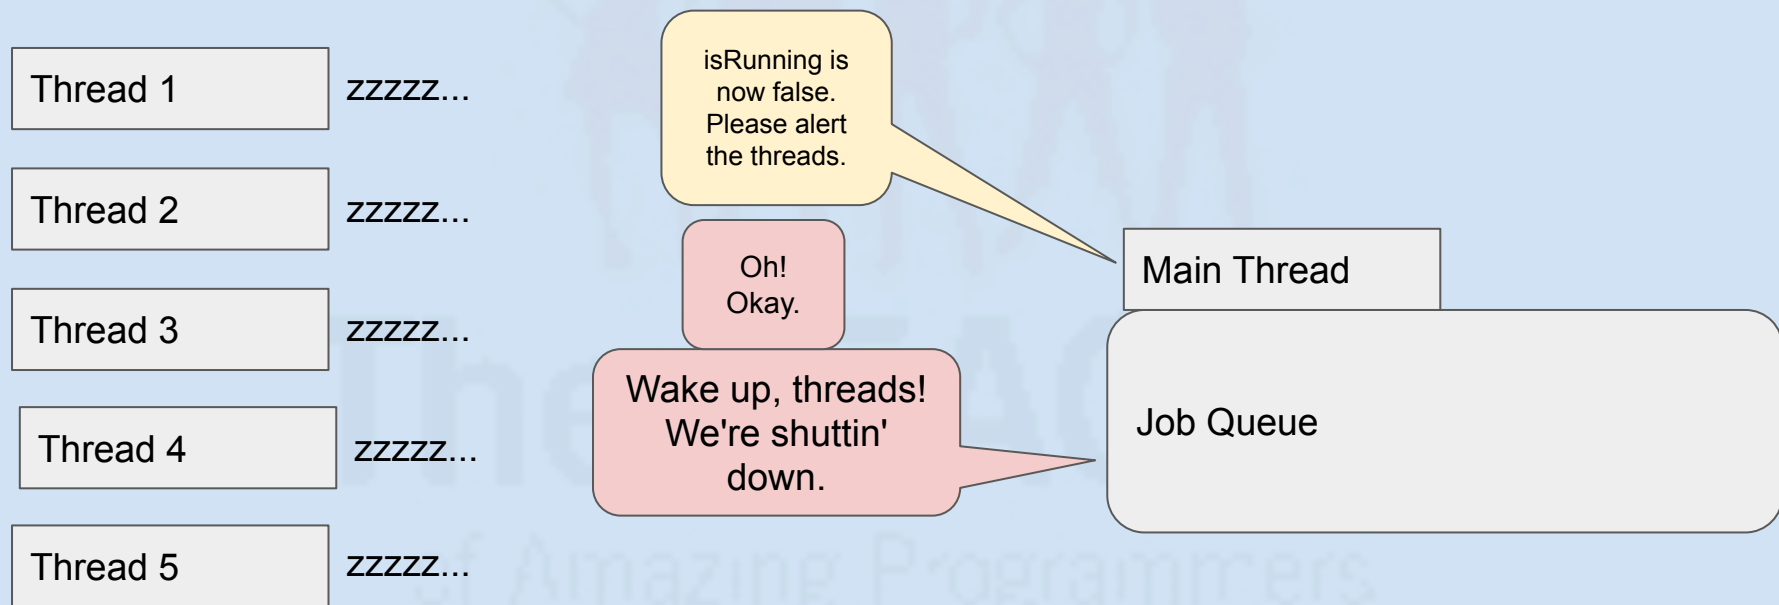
Thread 1

zzzzz...

Thread 2

zzzzz...

Thread 3

zzzzz...

Thread 4

zzzzz...

Thread 5

zzzzz...

isRunning is now false. Please alert the threads.

Oh! Okay.

Wake up, threads! We're shuttin' down.

Main Thread

Job Queue

of Amazing Programmers